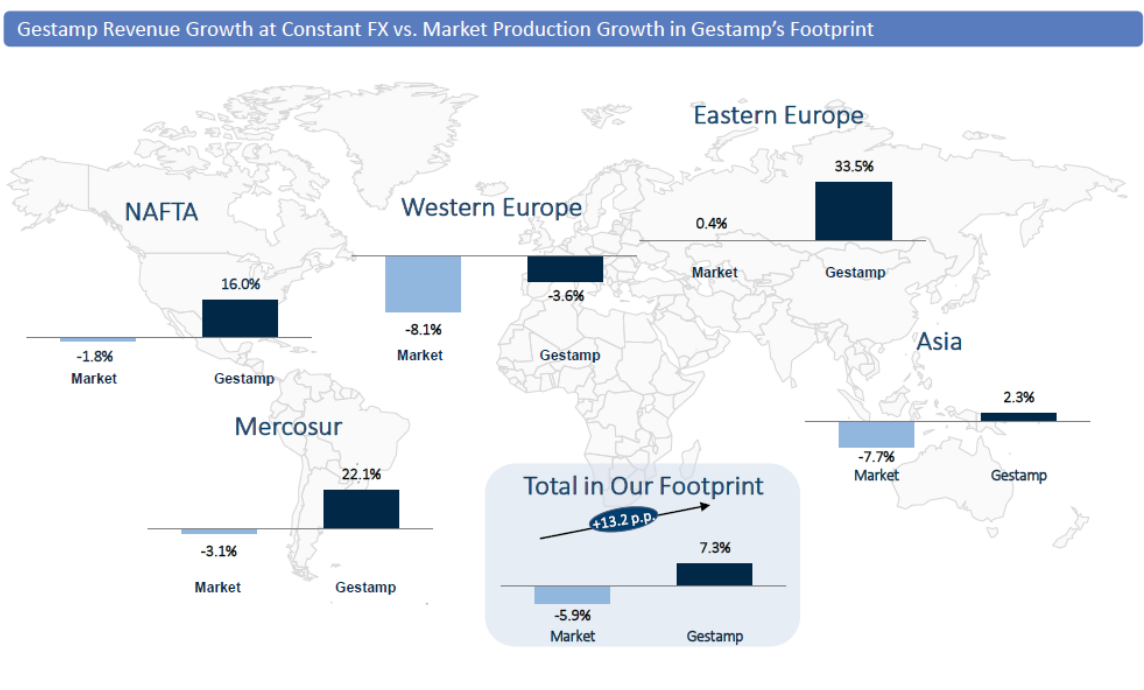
Gestamp Revenue Growth at Constant FX vs. Market Production Growth in Gestamp's Footprint

Eastern Europe

33.5%

0.4%

Market

Gestamp

NAFTA

16.0%

-1.8%

Market

Gestamp

Western Europe

-8.1%

Market

-3.6%

Gestamp

Asia

2.3%

-7.7%

Market

Gestamp

Mercosur

22.1%

-3.1%

Market

Gestamp

Total in Our Footprint

+13.2 p.p.

7.3%

-5.9%

Market

Gestamp